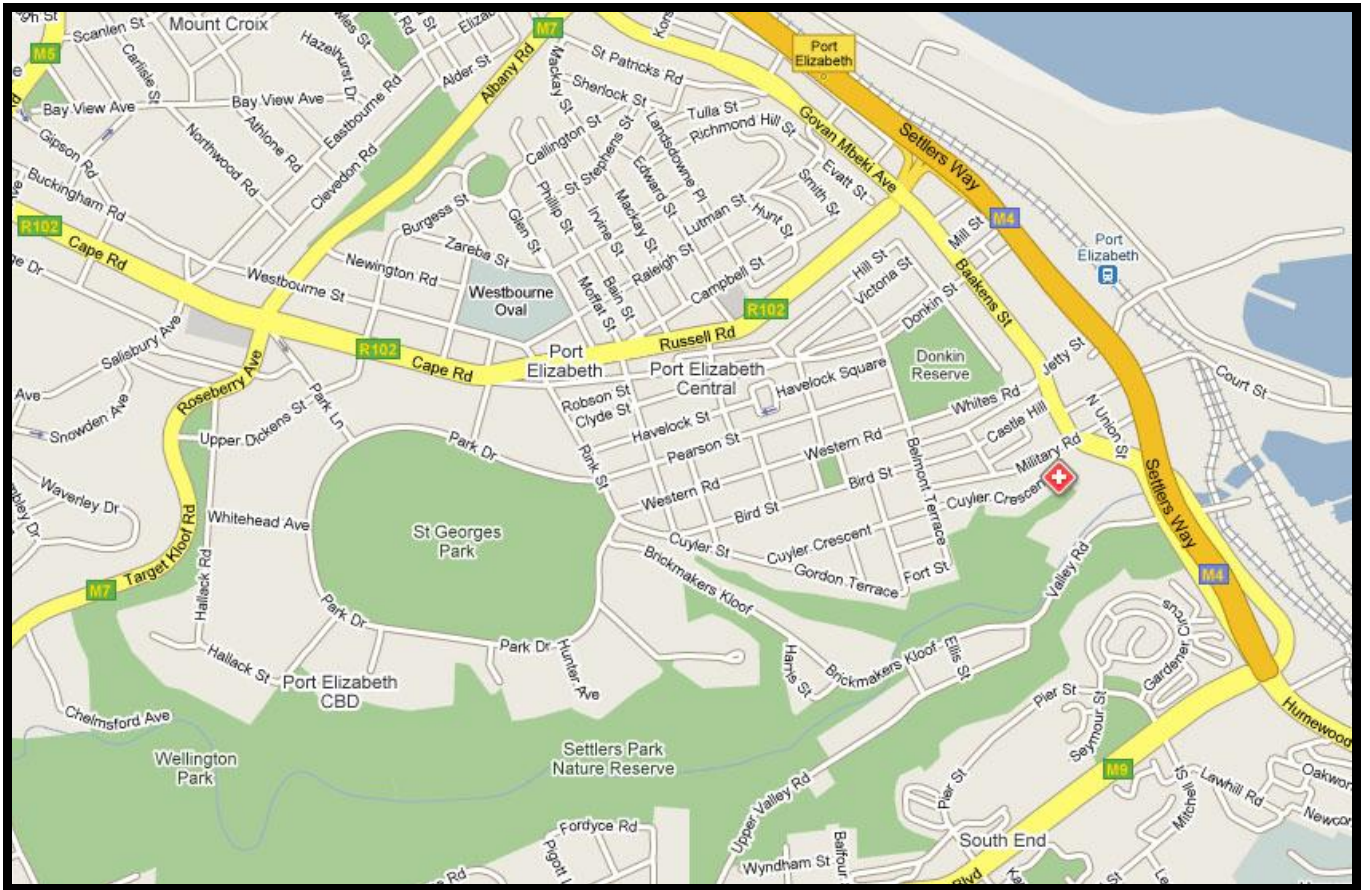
Mount Croix
M5
Scanlen St
Carlisle St
Hazelhurst Dr
Alder St
Albany Rd
M7
Bay View Ave
Bay View Ave
Athlone Rd
Eastbourne Rd
Northwood Rd
Gipson Rd
Buckingham Rd
Clevedon Rd
R102
Cape Rd
Westbourne St
Newington Rd
Burgess St
Zareba St
Westbourne Oval
Glen St
Phillip St
Irvine St
Moffat St
Bain St
Raleigh St
Mackay St
St Patricks Rd
Sherlock St
Callington St
St Stephens St
Lansdowne Pl
Edward St
Tulla St
Richmond Hill St
Lutman St
Hunt St
Smith St
Evatt St
Campbell St
Port Elizabeth
Govan Mbeki Ave
Settlers Way
M4
Mill St
Baakens St
Port Elizabeth
Hill St
Victoria St
R102
Russell Rd
Port Elizabeth
Port Elizabeth Central
R102
Cape Rd
Salisbury Ave
Roseberry Ave
Park Ln
Upper Dickens St
Snowden Ave
Robson St
Clyde St
Havelock St
Havelock Square
Donkin St
Donkin Reserve
Jetty St
Court St
Pearson St
Whites Rd
Castle Hill
N Union St
Western Rd
Military Rd
Park Dr
Rink St
Western Rd
Bird St
Belmont Terrace
Bird St
Cuyler Crescent
Waverley Dr
Whitehead Ave
St Georges Park
Cuyler St
Cuyler Crescent
Gordon Terrace
Fort St
Brickmakers Kloof
Valley Rd
Settlers Way
M4
Target Kloof Rd
M7
Hallack St
Park Dr
Park Dr
Hunter Ave
Harris St
Brickmakers Kloof
Ellis St
Gardener Circus
Hallack St
Port Elizabeth CBD
Chelmsford Ave
Pier St
Seymour St
Humewood
Wellington Park
Settlers Park Nature Reserve
M9
Mitchell St
Lawhill Rd
Oakworth
Newcombe
Upper Valley Rd
Pier St
Fordyce Rd
Pigott
Balfour
Wyndham St
South End
Blvd